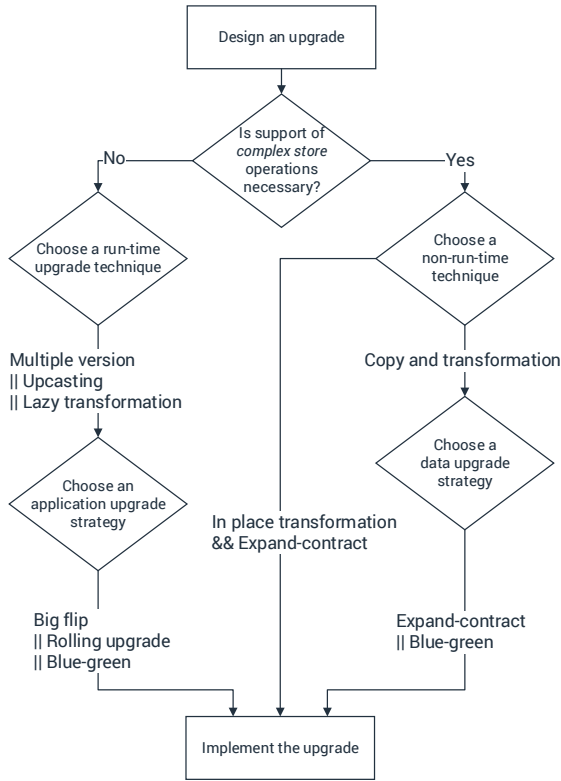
Design an upgrade

Is support of complex store operations necessary?

No

Yes

Choose a run-time upgrade technique

Choose a non-run-time technique

Multiple version
|| Upcasting
|| Lazy transformation

Copy and transformation

Choose an application upgrade strategy

Choose a data upgrade strategy

In place transformation
&& Expand-contract

Big flip
|| Rolling upgrade
|| Blue-green

Expand-contract
|| Blue-green

Implement the upgrade